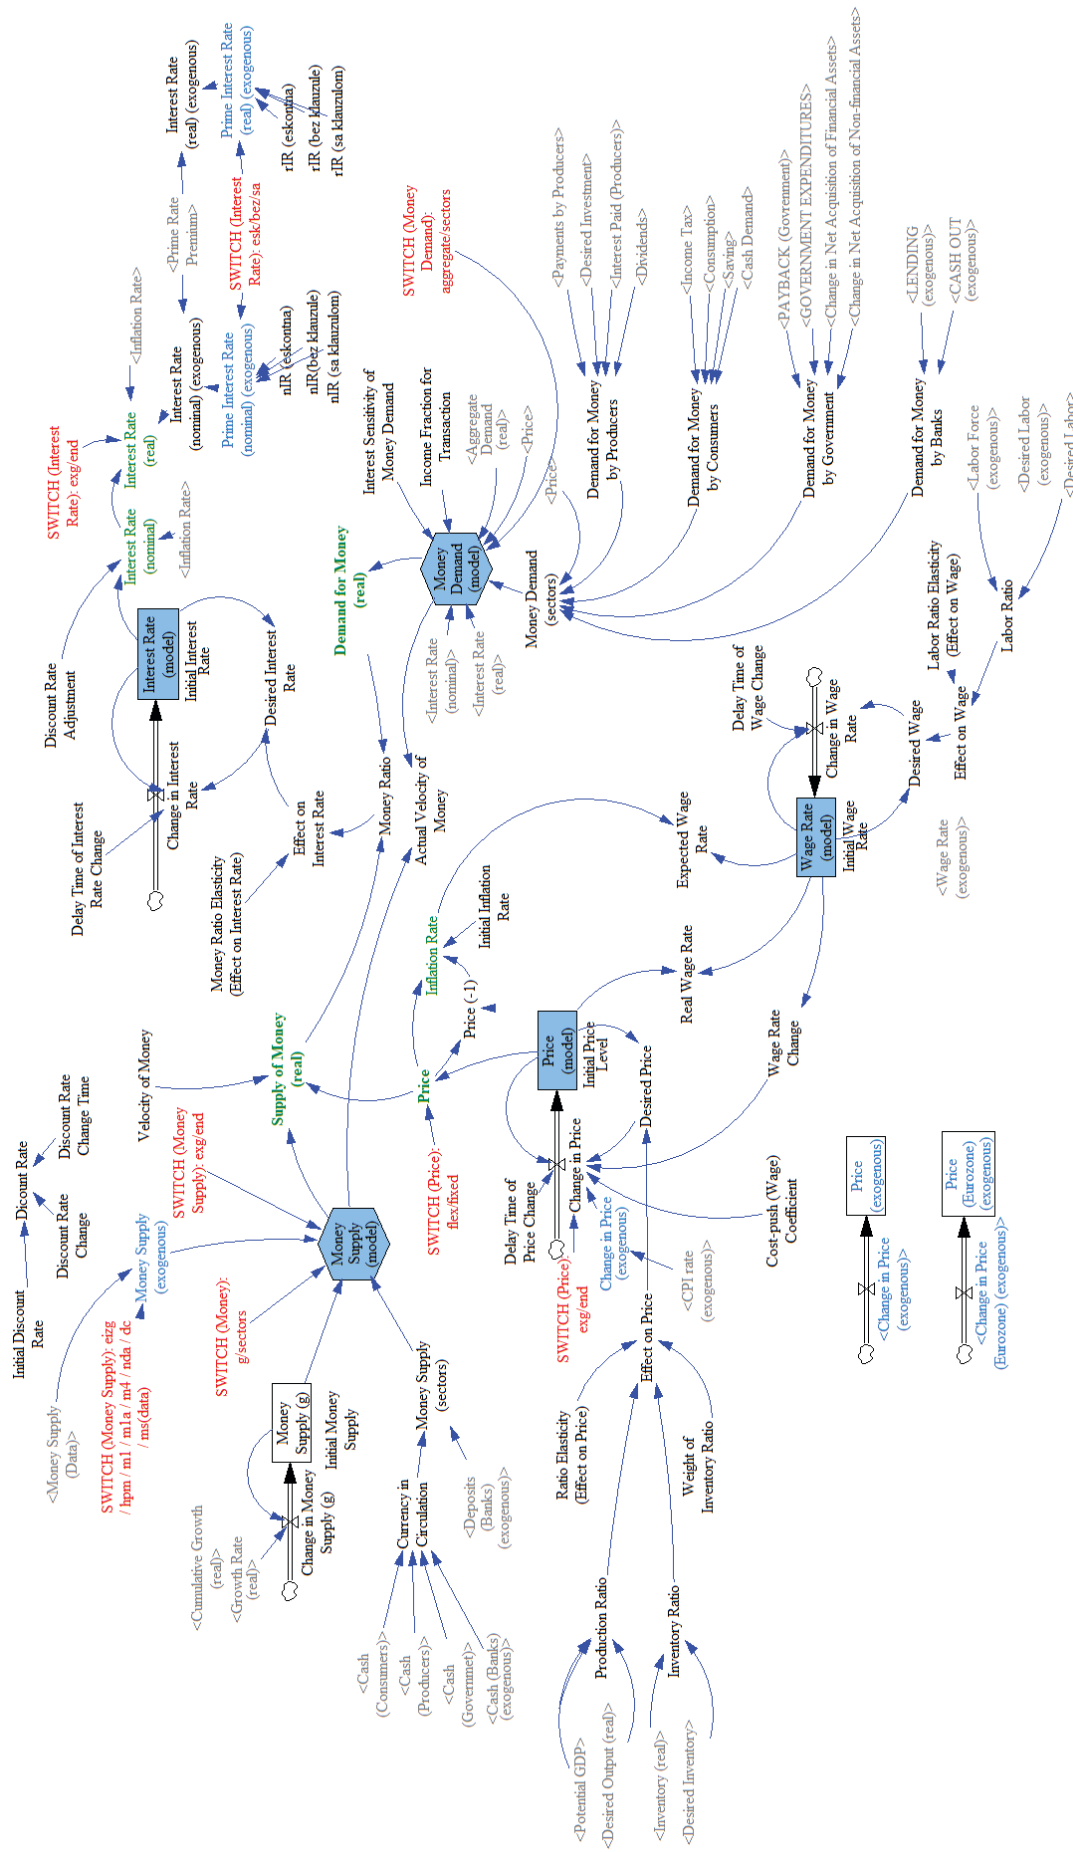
Interest Rate (real) (exogenous)
Prime Interest Rate (real) (exogenous)
rIR (eskontna)
rIR (bez klauzule)
rIR (sa klauzulom)
<Prime Rate Premium>
SWITCH (Interest Rate): esk/bez/sa
<Inflation Rate>
Interest Rate (nominal) (exogenous)
Prime Interest Rate (nominal) (exogenous)
nIR (eskontna)
nIR (bez klauzule)
nIR (sa klauzulom)
SWITCH (Interest Rate): exg/end
Interest Rate (real)
Interest Rate (nominal)
<Inflation Rate>
Discount Rate Adjustment
Interest Rate (model)
Initial Interest Rate
Desired Interest Rate
Change in Interest Rate
Delay Time of Interest Rate Change
Effect on Interest Rate
Money Ratio Elasticity (Effect on Interest Rate)
Interest Sensitivity of Money Demand
Income Fraction for Transaction
<Aggregate Demand (real)>
<Price>
<Price>
Demand for Money (real)
Money Demand (model)
Money Demand (sectors)
<Interest Rate (nominal)>
<Interest Rate (real)>
Money Ratio
Actual Velocity of Money
SWITCH (Money Demand): aggregate/sectors
<Payments by Producers>
<Desired Investment>
<Interest Paid (Producers)>
<Dividends>
Demand for Money by Producers
<Income Tax>
<Consumption>
<Saving>
<Cash Demand>
Demand for Money by Consumers
<PAYBACK (Government)>
<GOVERNMENT EXPENDITURES>
<Change in Net Acquisition of Financial Assets>
<Change in Net Acquisition of Non-financial Assets>
Demand for Money by Government
<LENDING (exogenous)>
<CASH OUT (exogenous)>
Demand for Money by Banks
<Labor Force (exogenous)>
<Desired Labor (exogenous)>
<Desired Labor
Labor Ratio Elasticity (Effect on Wage)
Labor Ratio
Delay Time of Wage Change
Change in Wage Rate
Desired Wage
Effect on Wage
Wage Rate (model)
Initial Wage Rate
<Wage Rate (exogenous)>
Expected Wage Rate
Real Wage Rate
Wage Rate Change
Inflation Rate
Initial Inflation Rate
Price (-1)
Price
Price (model)
Initial Price Level
Desired Price
Change in Price
Delay Time of Price Change
Change in Price (exogenous)
SWITCH (Price): flex/fixed
SWITCH (Price): exg/end
<CPI rate (exogenous)>
Cost-push (Wage) Coefficient
Effect on Price
Ratio Elasticity (Effect on Price)
Weight of Inventory Ratio
Production Ratio
Inventory Ratio
<Potential GDP>
<Desired Output (real)>
<Inventory (real)>
<Desired Inventory>
Price (exogenous)
<Change in Price (exogenous)>
Price (Eurozone) (exogenous)
<Change in Price (Eurozone) (exogenous)>
Velocity of Money
Supply of Money (real)
SWITCH (Money Supply): exg/end
Money Supply (model)
Discount Rate Change Time
Discount Rate
Discount Rate Change
Initial Discount Rate
Money Supply (exogenous)
<Money Supply (Data)>
SWITCH (Money Supply): eizg / hpm / m1 / m1a / m4 / nda / dc / ms(data)
SWITCH (Money): g/sectors
Money Supply (g)
Initial Money Supply
Change in Money Supply (g)
<Cumulative Growth (real)>
<Growth Rate (real)>
Money Supply (sectors)
Currency in Circulation
<Deposits (Banks) (exogenous)>
<Cash (Consumers)>
<Cash (Producers)>
<Cash (Governmet)>
<Cash (Banks) (exogenous)>